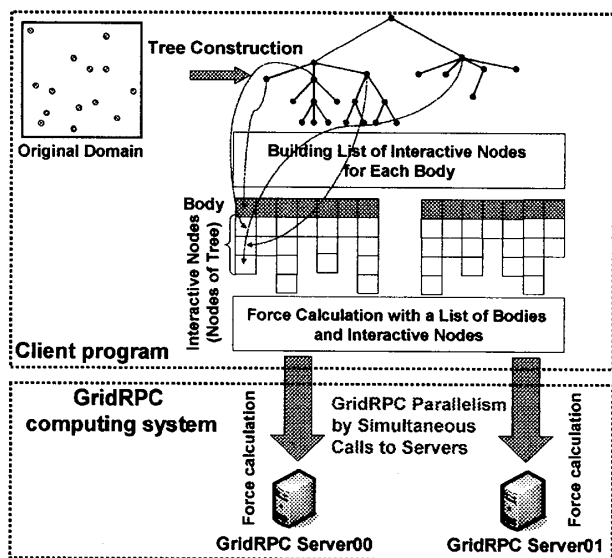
Tree Construction

Original Domain

Building List of Interactive Nodes for Each Body

Body

Interactive Nodes (Nodes of Tree)

Force Calculation with a List of Bodies and Interactive Nodes

Client program

GridRPC computing system

Force calculation

GridRPC Parallelism by Simultaneous Calls to Servers

Force calculation

GridRPC Server00

GridRPC Server01